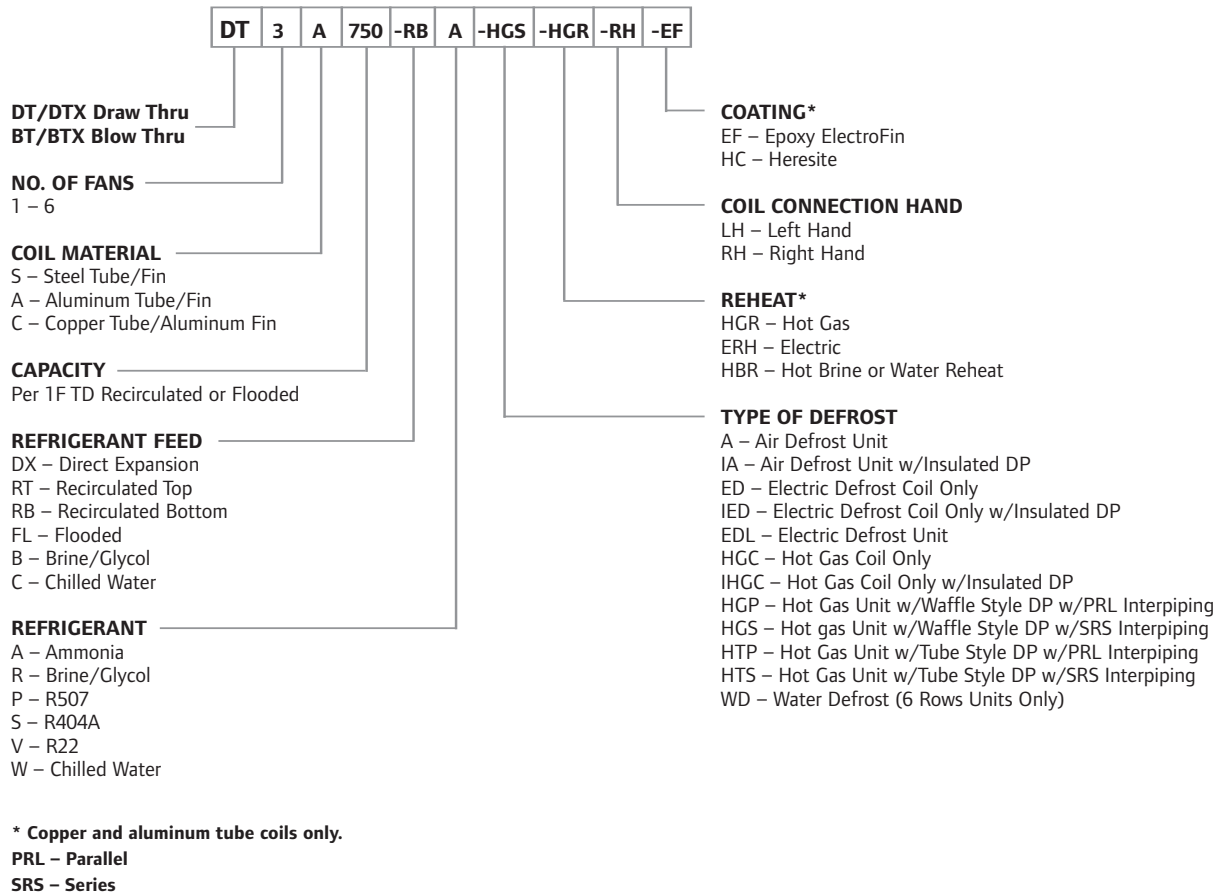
| DT | 3 | A | 750 | -RB | A | -HGS | -HGR | -RH | -EF |
|---|---|---|---|---|---|---|---|---|---|

DT/DTX Draw Thru
BT/BTX Blow Thru

NO. OF FANS
1 – 6

COIL MATERIAL
S – Steel Tube/Fin
A – Aluminum Tube/Fin
C – Copper Tube/Aluminum Fin

CAPACITY
Per 1F TD Recirculated or Flooded

REFRIGERANT FEED
DX – Direct Expansion
RT – Recirculated Top
RB – Recirculated Bottom
FL – Flooded
B – Brine/Glycol
C – Chilled Water

REFRIGERANT
A – Ammonia
R – Brine/Glycol
P – R507
S – R404A
V – R22
W – Chilled Water

COATING*
EF – Epoxy ElectroFin
HC – Heresite

COIL CONNECTION HAND
LH – Left Hand
RH – Right Hand

REHEAT*
HGR – Hot Gas
ERH – Electric
HBR – Hot Brine or Water Reheat

TYPE OF DEFROST
A – Air Defrost Unit
IA – Air Defrost Unit w/Insulated DP
ED – Electric Defrost Coil Only
IED – Electric Defrost Coil Only w/Insulated DP
EDL – Electric Defrost Unit
HGC – Hot Gas Coil Only
IHGC – Hot Gas Coil Only w/Insulated DP
HGP – Hot Gas Unit w/Waffle Style DP w/PRL Interpiping
HGS – Hot gas Unit w/Waffle Style DP w/SRS Interpiping
HTP – Hot Gas Unit w/Tube Style DP w/PRL Interpiping
HTS – Hot Gas Unit w/Tube Style DP w/SRS Interpiping
WD – Water Defrost (6 Rows Units Only)

* Copper and aluminum tube coils only.
PRL – Parallel
SRS – Series